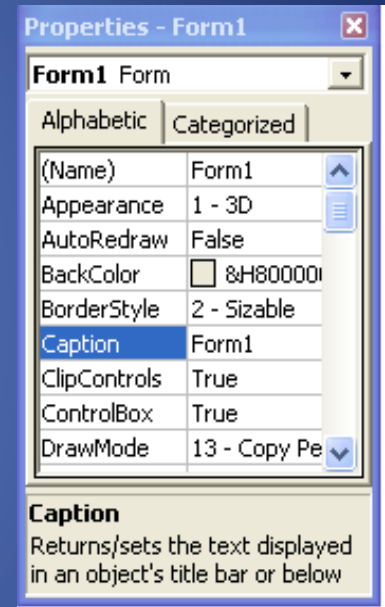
Properties - Form1

Form1 Form

Alphabetic | Categorized

| | |
|---|---|
| (Name) | Form1 |
| Appearance | 1 - 3D |
| AutoRedraw | False |
| BackColor | &H80000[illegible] |
| BorderStyle | 2 - Sizable |
| Caption | Form1 |
| ClipControls | True |
| ControlBox | True |
| DrawMode | 13 - Copy Pe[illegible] |

Caption
Returns/sets the text displayed in an object's title bar or below